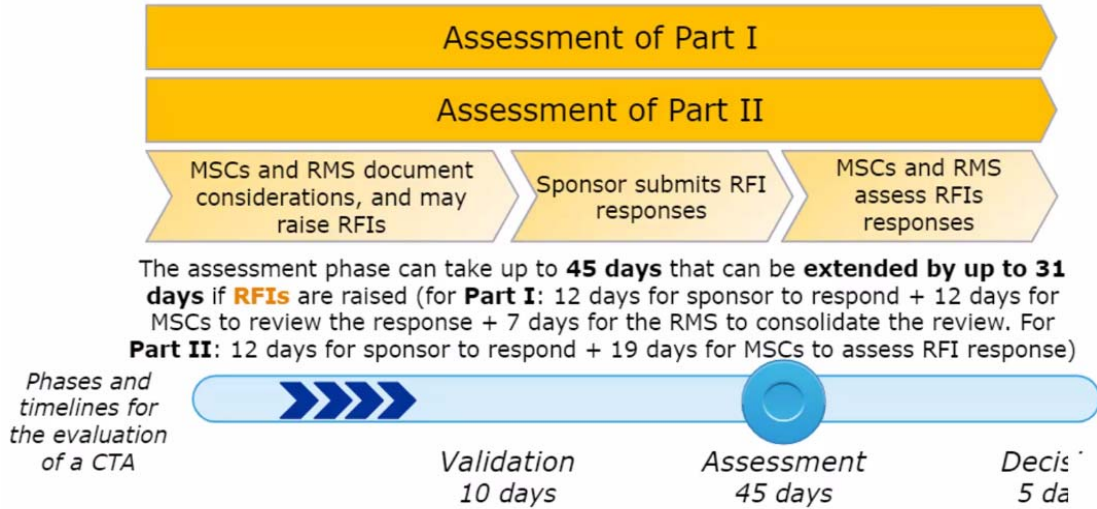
Assessment of Part I

Assessment of Part II

MSCs and RMS document considerations, and may raise RFIs

Sponsor submits RFI responses

MSCs and RMS assess RFIs responses

The assessment phase can take up to **45 days** that can be **extended by up to 31 days** if **RFIs** are raised (for **Part I**: 12 days for sponsor to respond + 12 days for MSCs to review the response + 7 days for the RMS to consolidate the review. For **Part II**: 12 days for sponsor to respond + 19 days for MSCs to assess RFI response)

Phases and timelines for the evaluation of a CTA

Validation
10 days

Assessment
45 days

Decis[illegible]
5 da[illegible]